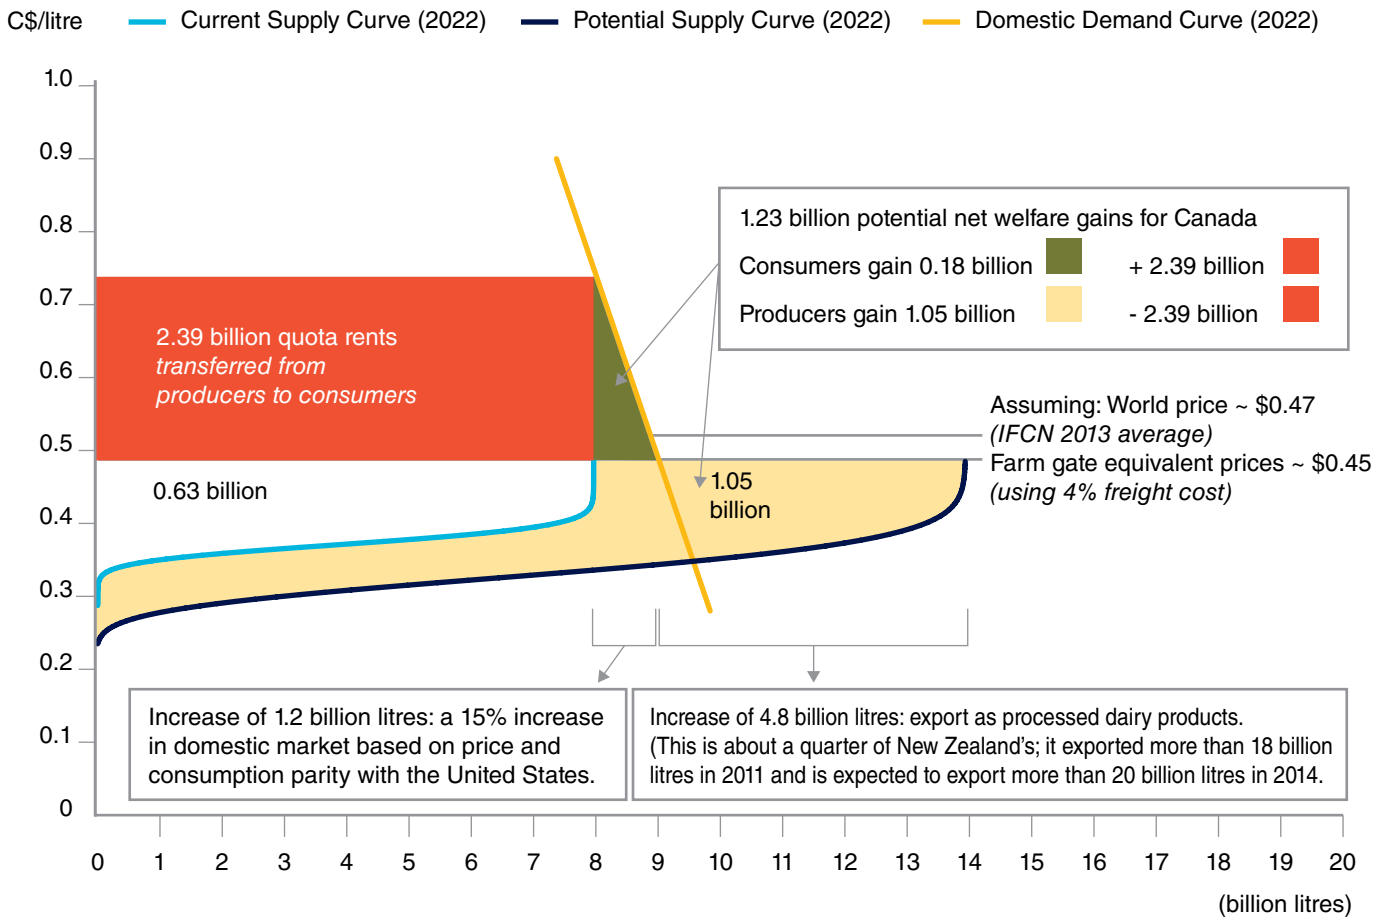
C$/litre — Current Supply Curve (2022) — Potential Supply Curve (2022) — Domestic Demand Curve (2022)

1.0
0.9
0.8
0.7
0.6
0.5
0.4
0.3
0.2
0.1
0

2.39 billion quota rents *transferred from producers to consumers*

0.63 billion

1.05 billion

1.23 billion potential net welfare gains for Canada
Consumers gain 0.18 billion + 2.39 billion
Producers gain 1.05 billion - 2.39 billion

Assuming: World price ~ \$0.47 *(IFCN 2013 average)*
Farm gate equivalent prices ~ \$0.45 *(using 4% freight cost)*

Increase of 1.2 billion litres: a 15% increase in domestic market based on price and consumption parity with the United States.

Increase of 4.8 billion litres: export as processed dairy products. (This is about a quarter of New Zealand's; it exported more than 18 billion litres in 2011 and is expected to export more than 20 billion litres in 2014.

0 1 2 3 4 5 6 7 8 9 10 11 12 13 14 15 16 17 18 19 20
(billion litres)